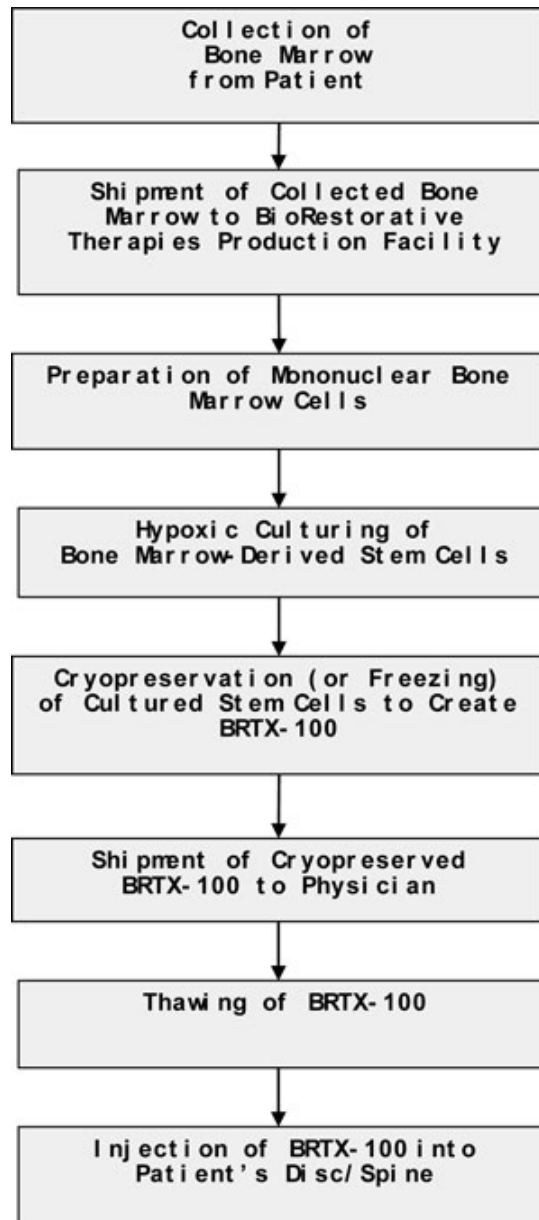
Collection of Bone Marrow from Patient

Shipment of Collected Bone Marrow to BioRestorative Therapies Production Facility

Preparation of Mononuclear Bone Marrow Cells

Hypoxic Culturing of Bone Marrow-Derived Stem Cells

Cryopreservation (or Freezing) of Cultured Stem Cells to Create BRTX-100

Shipment of Cryopreserved BRTX-100 to Physician

Thawing of BRTX-100

Injection of BRTX-100 into Patient's Disc/Spine